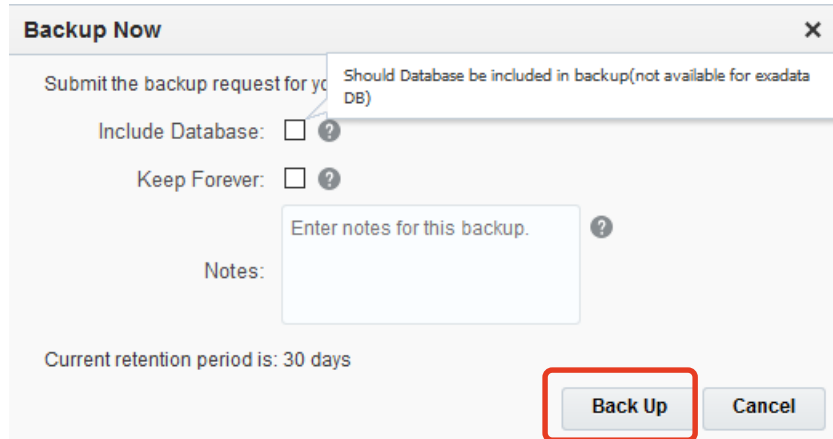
Backup Now

×

Submit the backup request for yo

Should Database be included in backup(not available for exadata DB)

Include Database: ?

Keep Forever: ?

Notes:

Enter notes for this backup.

?

Current retention period is: 30 days

Back Up

Cancel